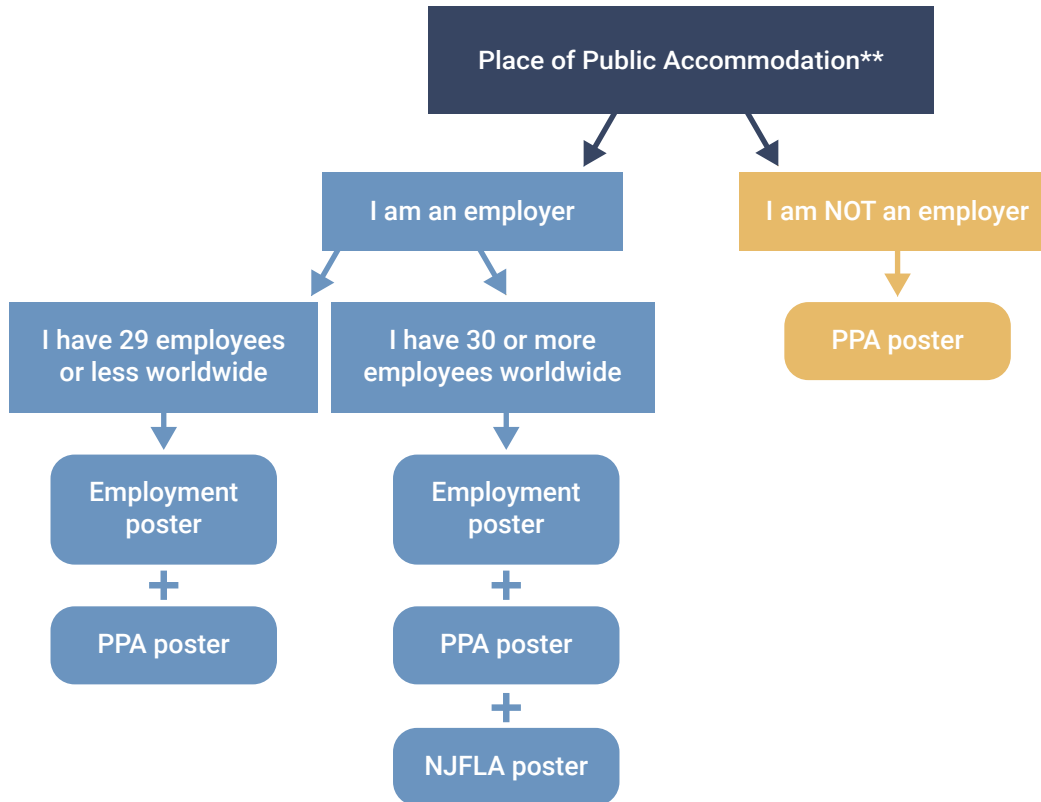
Place of Public Accommodation**

I am an employer

I am NOT an employer

I have 29 employees or less worldwide

I have 30 or more employees worldwide

PPA poster

Employment poster

+

PPA poster

Employment poster

+

PPA poster

+

NJFLA poster